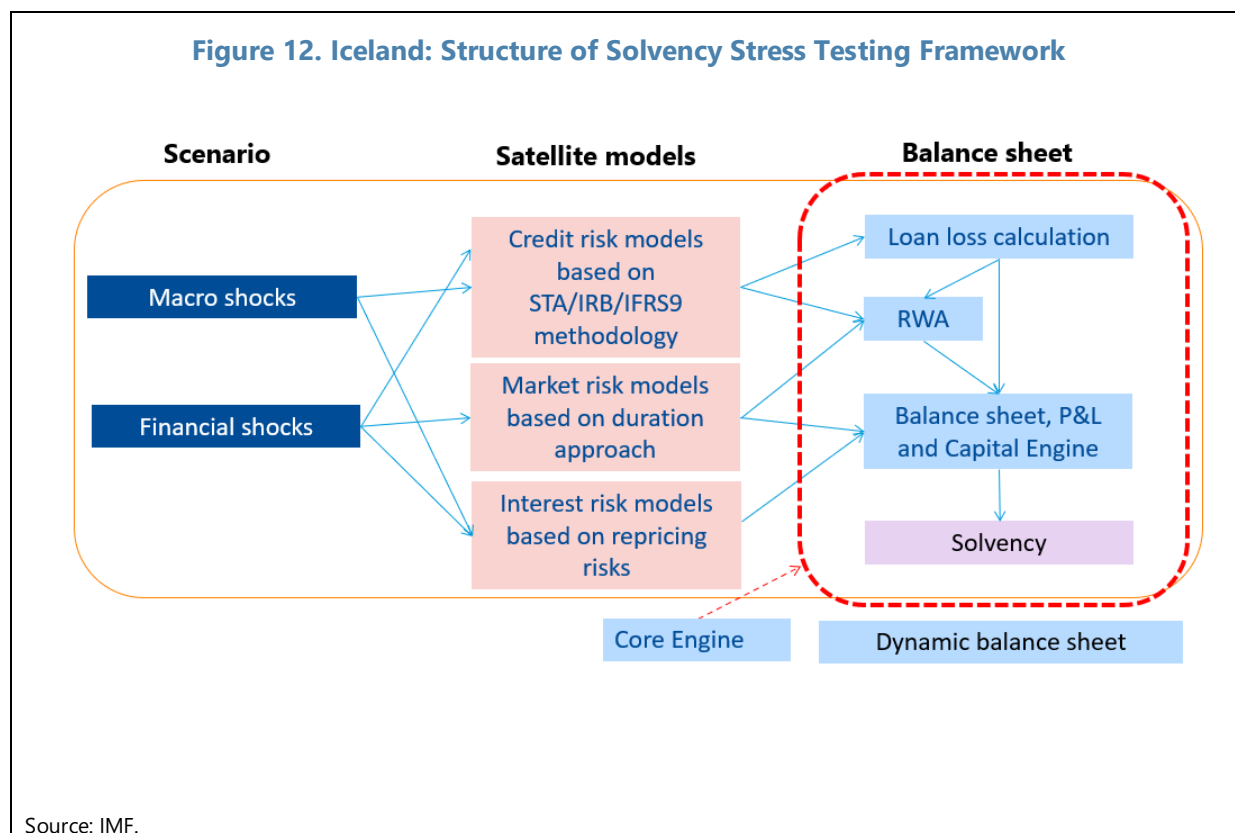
Figure 12. Iceland: Structure of Solvency Stress Testing Framework

Scenario

Satellite models

Balance sheet

Macro shocks

Financial shocks

Credit risk models based on STA/IRB/IFRS9 methodology

Market risk models based on duration approach

Interest risk models based on repricing risks

Loan loss calculation

RWA

Balance sheet, P&L and Capital Engine

Solvency

Core Engine

Dynamic balance sheet

Source: IMF.